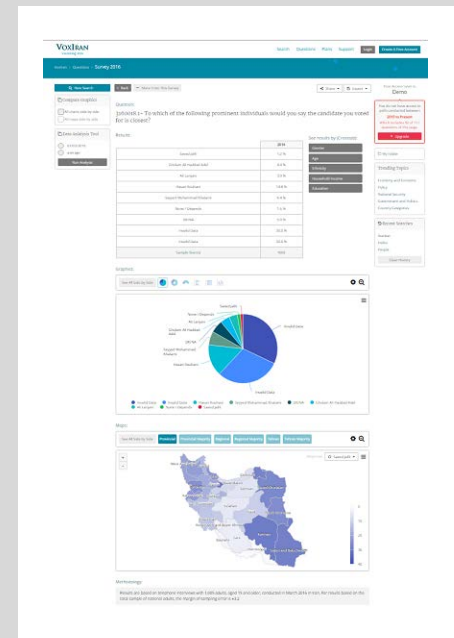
VOXIRAN

Search Questions Plans Support Login Create a Free Account

Survey 2016

New Search

Compare Graphics

Data Analysis Tool

Questions

3161016 2 - To which of the following prominent individuals would you say the candidate you voted for is closest?

Results

See results by (Crosstab)

Gender
Age
Ethnicity
Household Income
Education

| | 2016 |
|---|---|
| Saeed Jalili | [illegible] |
| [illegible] | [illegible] |
| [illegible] | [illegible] |
| Hassan Rouhani | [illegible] |
| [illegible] | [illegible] |
| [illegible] | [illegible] |
| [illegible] | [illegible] |
| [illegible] | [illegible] |
| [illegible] | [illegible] |
| Sample Size (n) | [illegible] |

Graphics

Maps

Methodology

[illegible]

Demo

Upgrade

Trending Topics

Economy and Business
Policy
National Security
Government and Politics
Country Comparisons

Recent Searches

Clear History